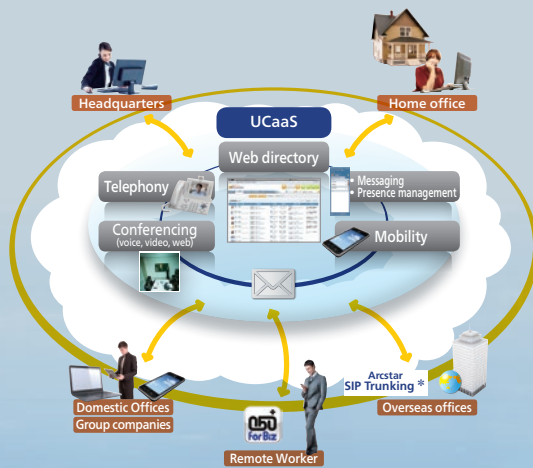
Headquarters

Home office

UCaaS

Web directory

Telephony

• Messaging
• Presence management

Conferencing
(voice, video, web)

Mobility

Arcstar
SIP Trunking *

Domestic Offices
Group companies

050 ForBiz

Remote Worker

Overseas offices